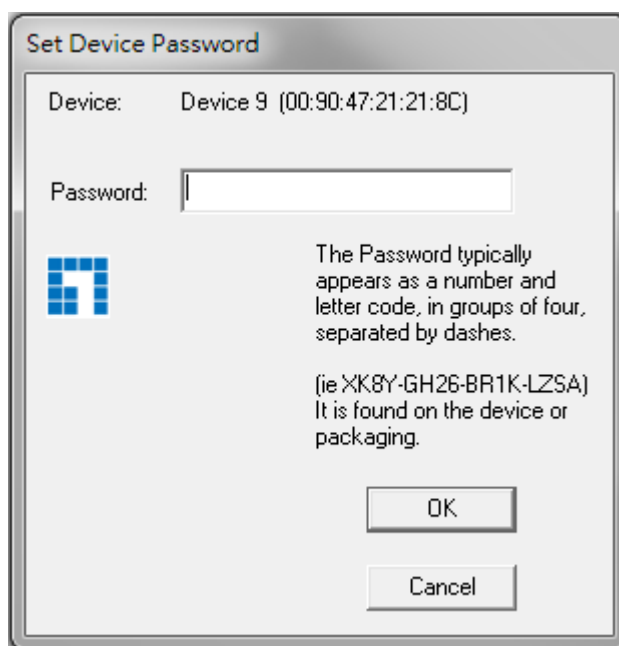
Set Device Password

Device: Device 9 (00:90:47:21:21:8C)

Password:

The Password typically appears as a number and letter code, in groups of four, separated by dashes.

(ie XK8Y-GH26-BR1K-LZSA) It is found on the device or packaging.

OK

Cancel